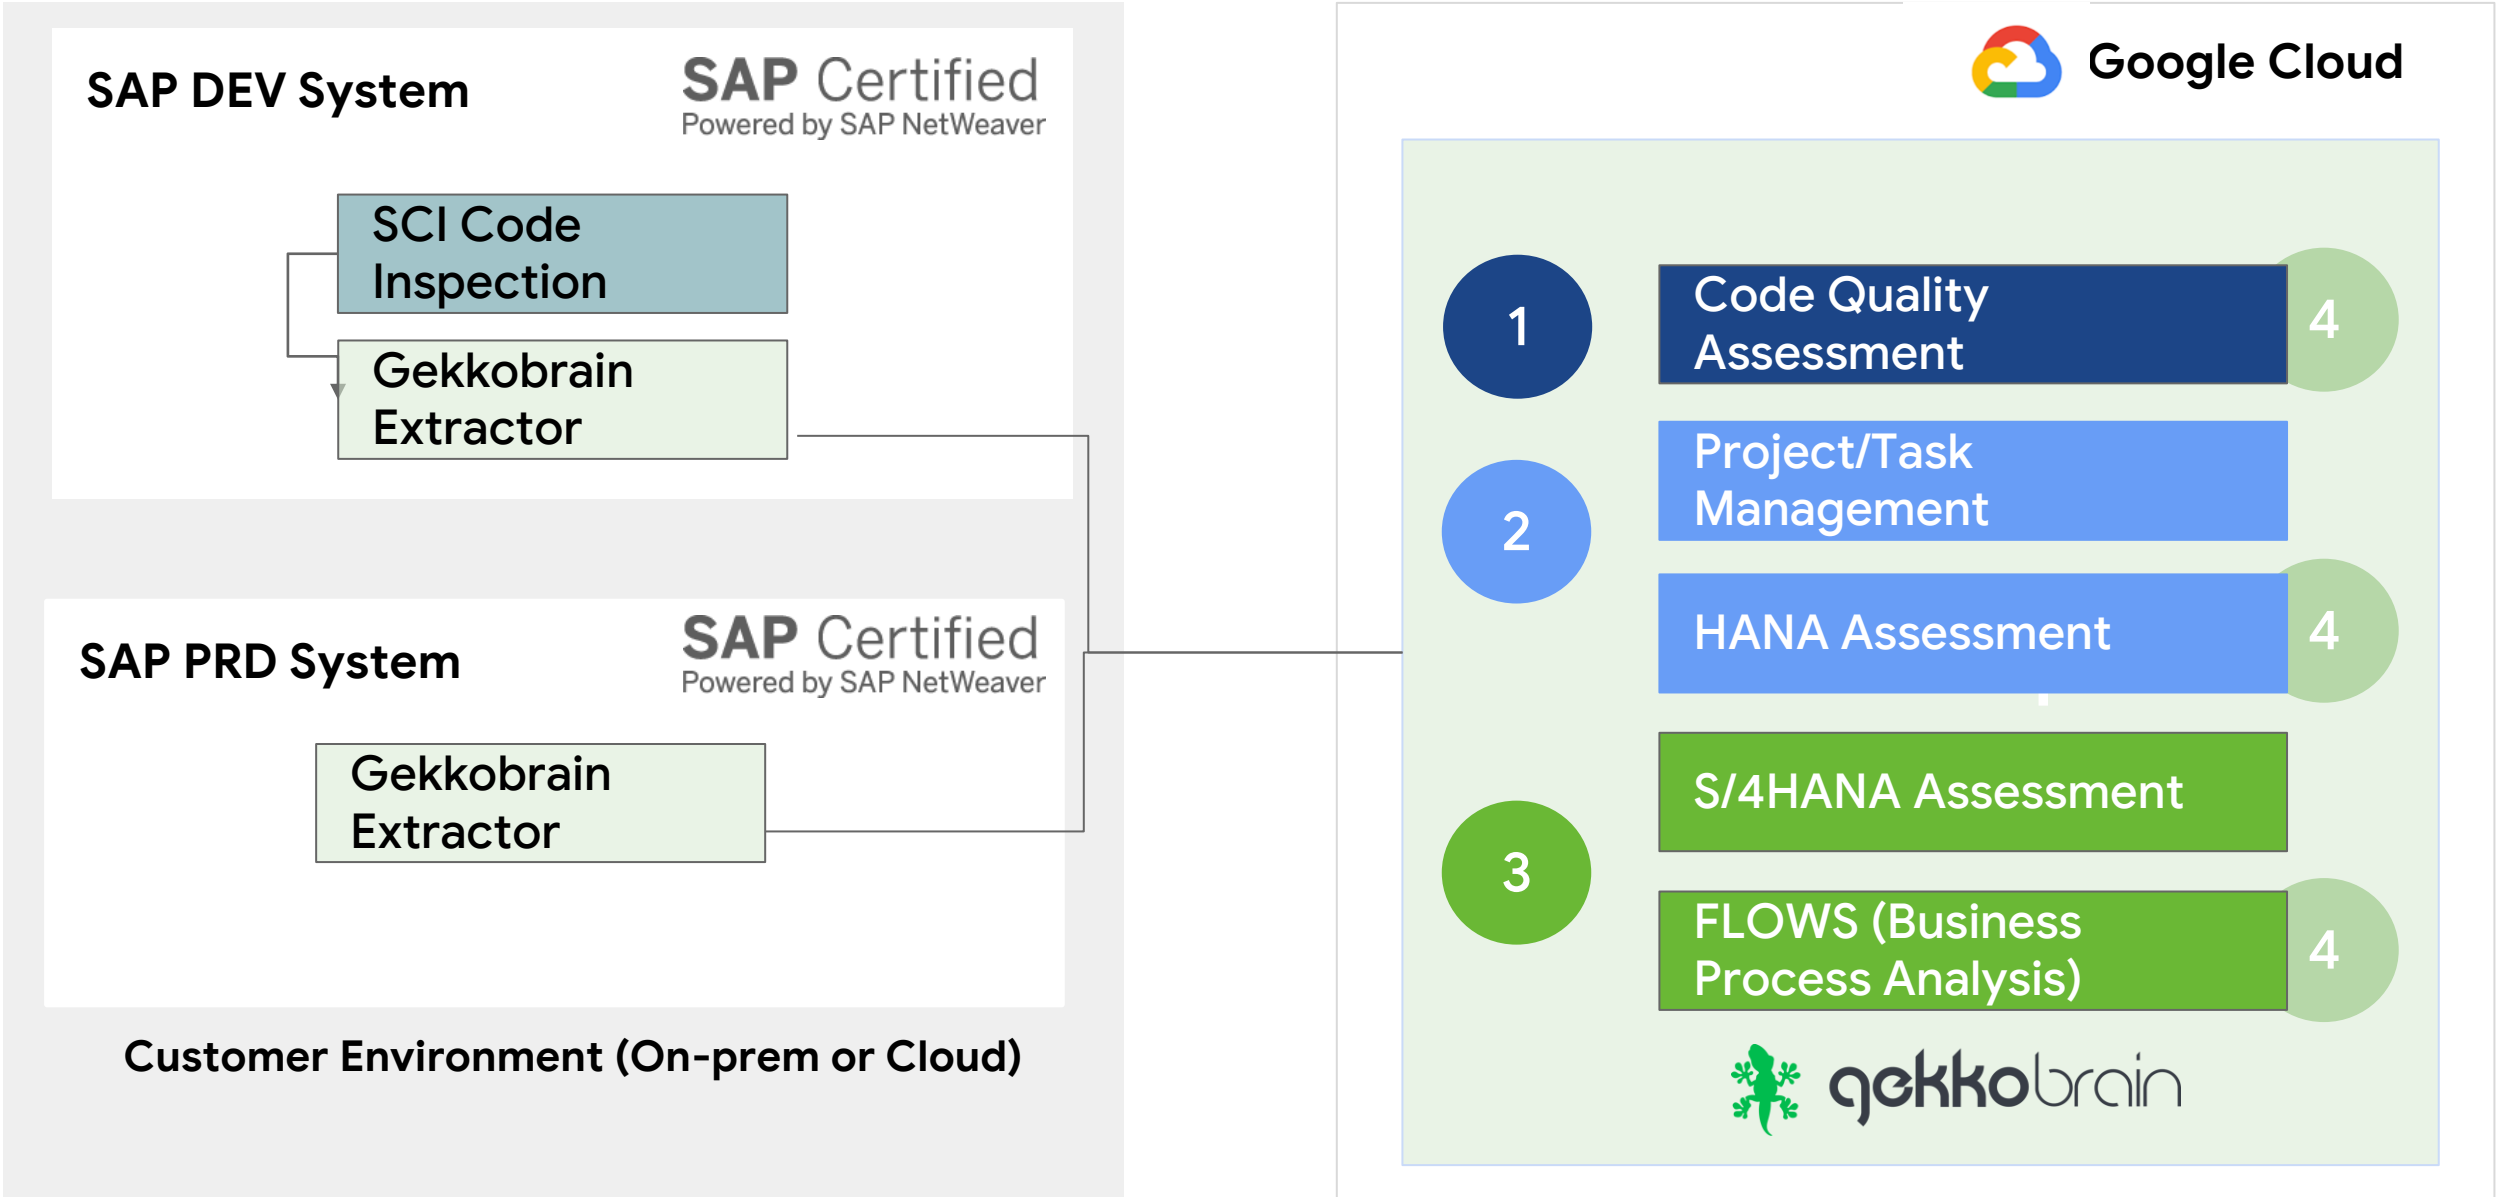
SAP DEV System

SAP Certified
Powered by SAP NetWeaver

SCI Code Inspection

Gekkobrain Extractor

SAP PRD System

SAP Certified
Powered by SAP NetWeaver

Gekkobrain Extractor

Customer Environment (On-prem or Cloud)

Google Cloud

1

Code Quality Assessment

4

2

Project/Task Management

HANA Assessment

4

3

S/4HANA Assessment

FLOWS (Business Process Analysis)

4

gekkobrain